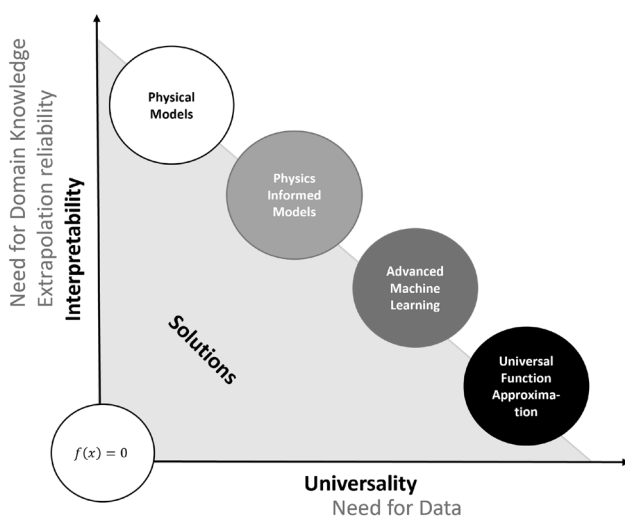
Need for Domain Knowledge
Extrapolation reliability
Interpretability

Physical Models

Physics Informed Models

Advanced Machine Learning

Universal Function Approximation

Solutions

$f(x) = 0$

Universality
Need for Data